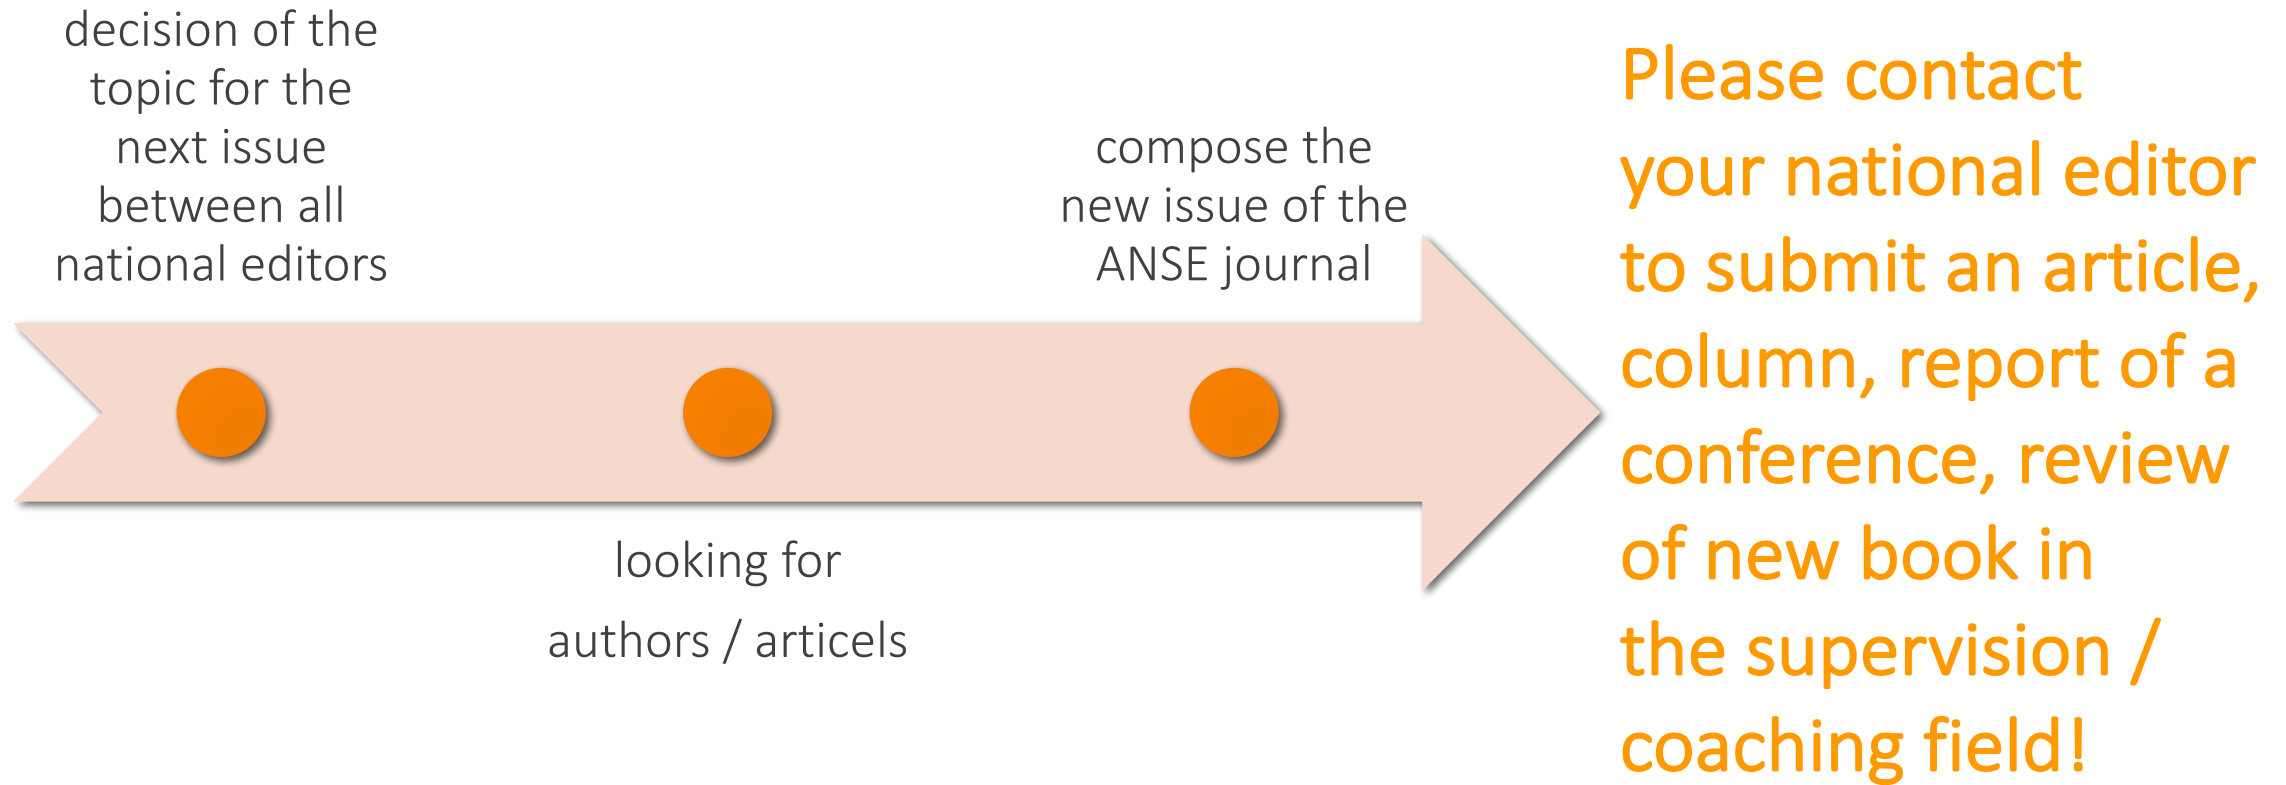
decision of the topic for the next issue between all national editors

looking for

authors / articels

compose the new issue of the ANSE journal

Please contact your national editor to submit an article, column, report of a conference, review of new book in the supervision / coaching field!